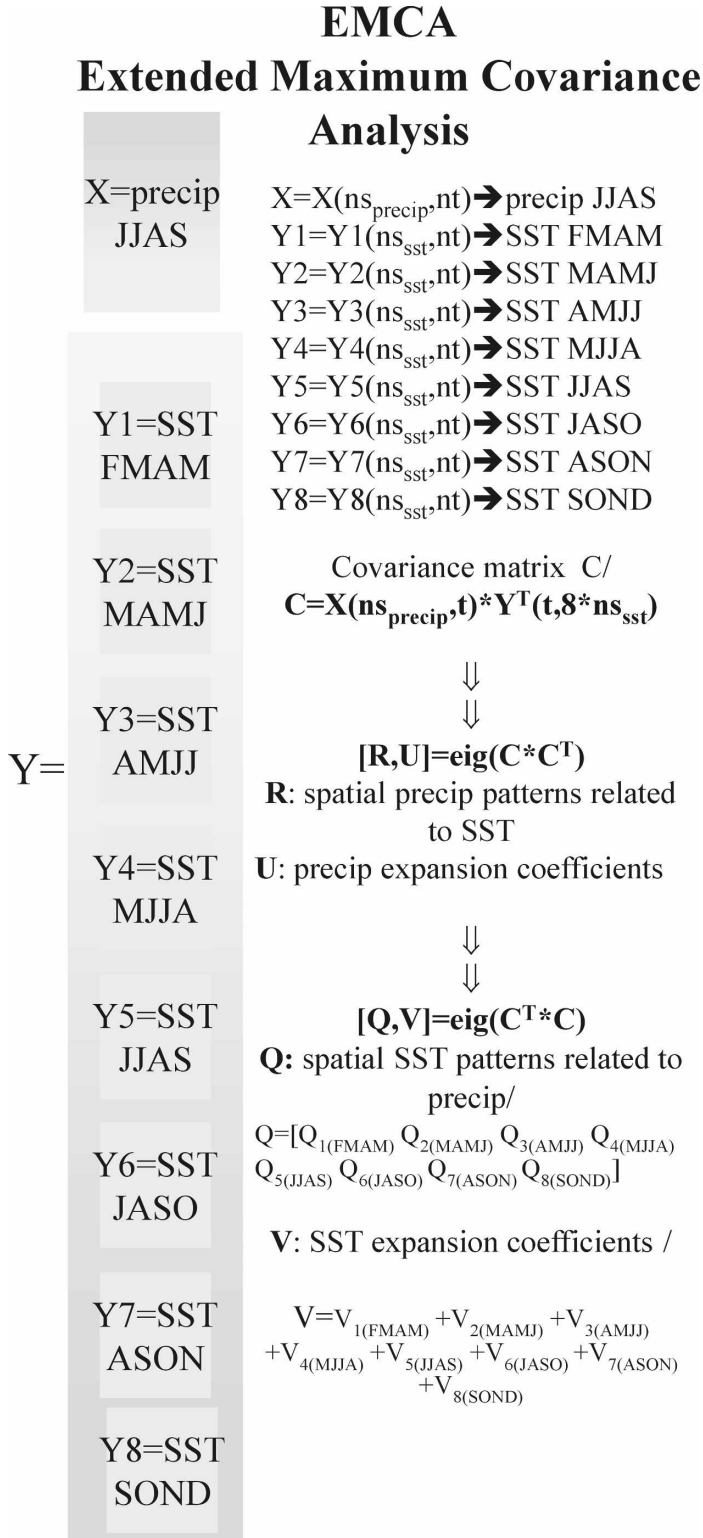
EMCA
Extended Maximum Covariance Analysis

X=precip JJAS

$X=X(ns_{precip},nt)$ → precip JJAS
$Y1=Y1(ns_{sst},nt)$ → SST FMAM
$Y2=Y2(ns_{sst},nt)$ → SST MAMJ
$Y3=Y3(ns_{sst},nt)$ → SST AMJJ
$Y4=Y4(ns_{sst},nt)$ → SST MJJA
$Y5=Y5(ns_{sst},nt)$ → SST JJAS
$Y6=Y6(ns_{sst},nt)$ → SST JASO
$Y7=Y7(ns_{sst},nt)$ → SST ASON
$Y8=Y8(ns_{sst},nt)$ → SST SOND

Y=

Y1=SST FMAM

Y2=SST MAMJ

Y3=SST AMJJ

Y4=SST MJJA

Y5=SST JJAS

Y6=SST JASO

Y7=SST ASON

Y8=SST SOND

Covariance matrix C/
$C=X(ns_{precip},t)*Y^T(t,8*ns_{sst})$

⇓
⇓

$[R,U]=eig(C*C^T)$
R: spatial precip patterns related to SST
U: precip expansion coefficients

⇓
⇓

$[Q,V]=eig(C^T*C)$
Q: spatial SST patterns related to precip/
$Q=[Q_{1(FMAM)}\ Q_{2(MAMJ)}\ Q_{3(AMJJ)}\ Q_{4(MJJA)}\ Q_{5(JJAS)}\ Q_{6(JASO)}\ Q_{7(ASON)}\ Q_{8(SOND)}]$

V: SST expansion coefficients /

$V=V_{1(FMAM)}+V_{2(MAMJ)}+V_{3(AMJJ)}+V_{4(MJJA)}+V_{5(JJAS)}+V_{6(JASO)}+V_{7(ASON)}+V_{8(SOND)}$